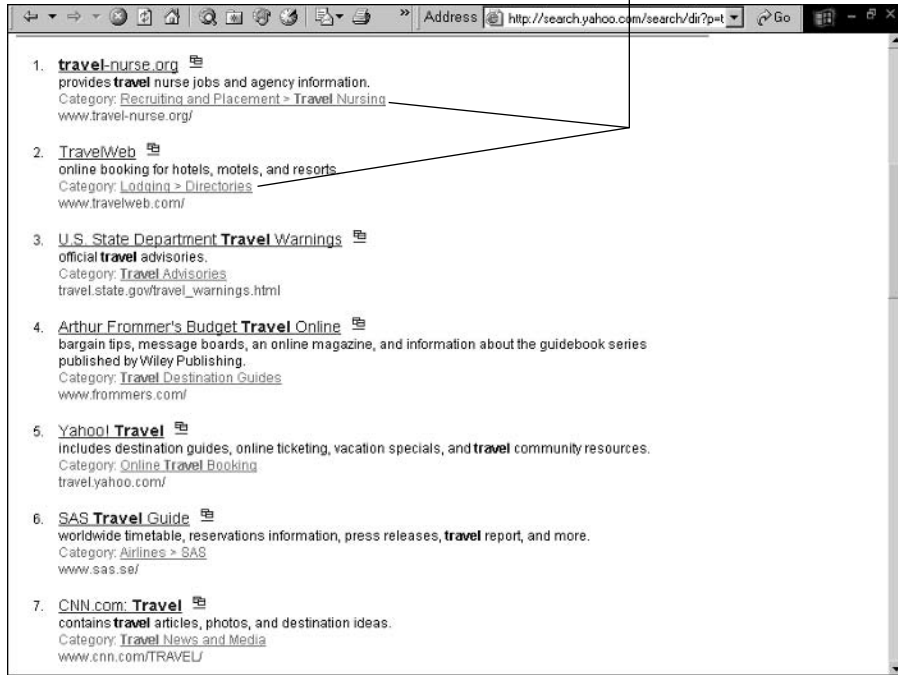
Address http://search.yahoo.com/search/dir?p=t Go

1. travel-nurse.org
provides travel nurse jobs and agency information.
Category: Recruiting and Placement > Travel Nursing
www.travel-nurse.org/

2. TravelWeb
online booking for hotels, motels, and resorts.
Category: Lodging > Directories
www.travelweb.com/

3. U.S. State Department Travel Warnings
official travel advisories.
Category: Travel Advisories
travel.state.gov/travel_warnings.html

4. Arthur Frommer's Budget Travel Online
bargain tips, message boards, an online magazine, and information about the guidebook series published by Wiley Publishing.
Category: Travel Destination Guides
www.frommers.com/

5. Yahoo! Travel
includes destination guides, online ticketing, vacation specials, and travel community resources.
Category: Online Travel Booking
travel.yahoo.com/

6. SAS Travel Guide
worldwide timetable, reservations information, press releases, travel report, and more.
Category: Airlines > SAS
www.sas.se/

7. CNN.com: Travel
contains travel articles, photos, and destination ideas.
Category: Travel News and Media
www.cnn.com/TRAVEL/